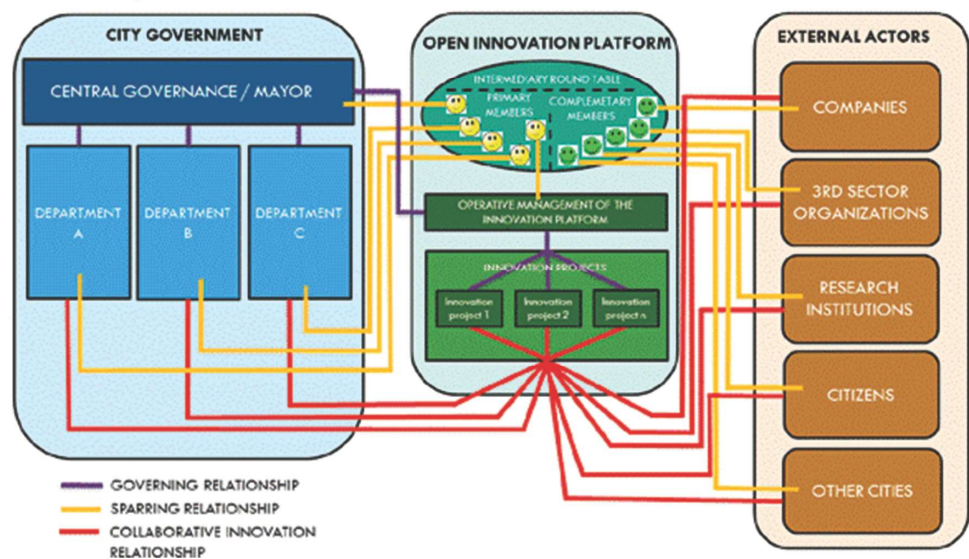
CITY GOVERNMENT

CENTRAL GOVERNANCE / MAYOR

DEPARTMENT A

DEPARTMENT B

DEPARTMENT C

OPEN INNOVATION PLATFORM

INTERMEDIARY ROUND TABLE

PRIMARY MEMBERS

COMPLEMETARY MEMBERS

OPERATIVE MANAGEMENT OF THE INNOVATION PLATFORM

INNOVATION PROJECTS

Innovation project 1

Innovation project 2

Innovation project n

EXTERNAL ACTORS

COMPANIES

3RD SECTOR ORGANIZATIONS

RESEARCH INSTITUTIONS

CITIZENS

OTHER CITIES

GOVERNING RELATIONSHIP

SPARRING RELATIONSHIP

COLLABORATIVE INNOVATION RELATIONSHIP